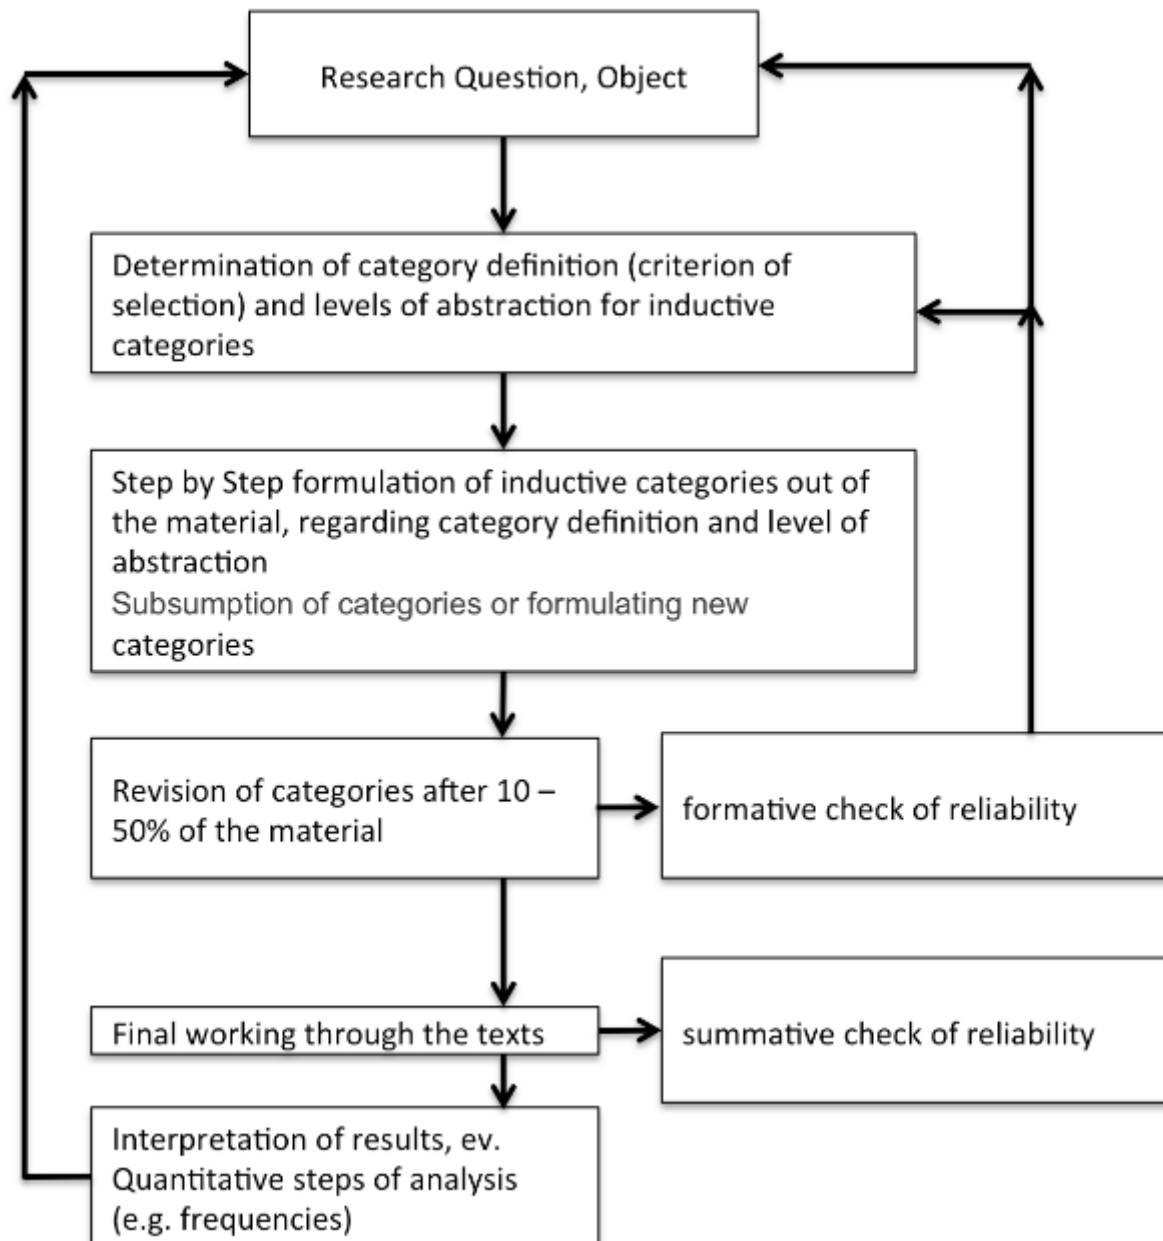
Research Question, Object

Determination of category definition (criterion of selection) and levels of abstraction for inductive categories

Step by Step formulation of inductive categories out of the material, regarding category definition and level of abstraction
Subsumption of categories or formulating new categories

Revision of categories after 10 – 50% of the material

formative check of reliability

Final working through the texts

summative check of reliability

Interpretation of results, ev. Quantitative steps of analysis (e.g. frequencies)